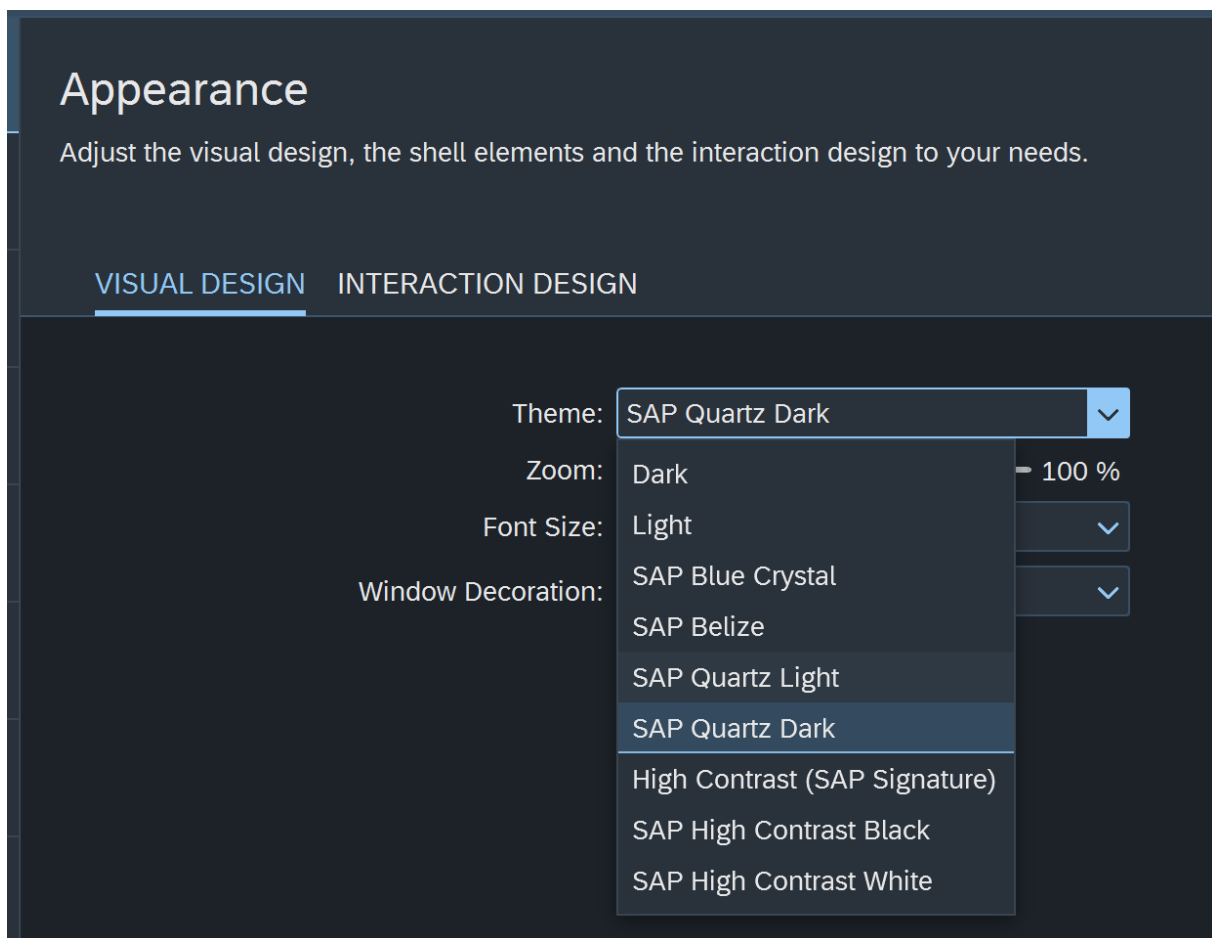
Appearance

Adjust the visual design, the shell elements and the interaction design to your needs.

VISUAL DESIGN INTERACTION DESIGN

Theme: SAP Quartz Dark

Zoom: 100 %

Font Size:

Window Decoration:

Dark
Light
SAP Blue Crystal
SAP Belize
SAP Quartz Light
SAP Quartz Dark
High Contrast (SAP Signature)
SAP High Contrast Black
SAP High Contrast White